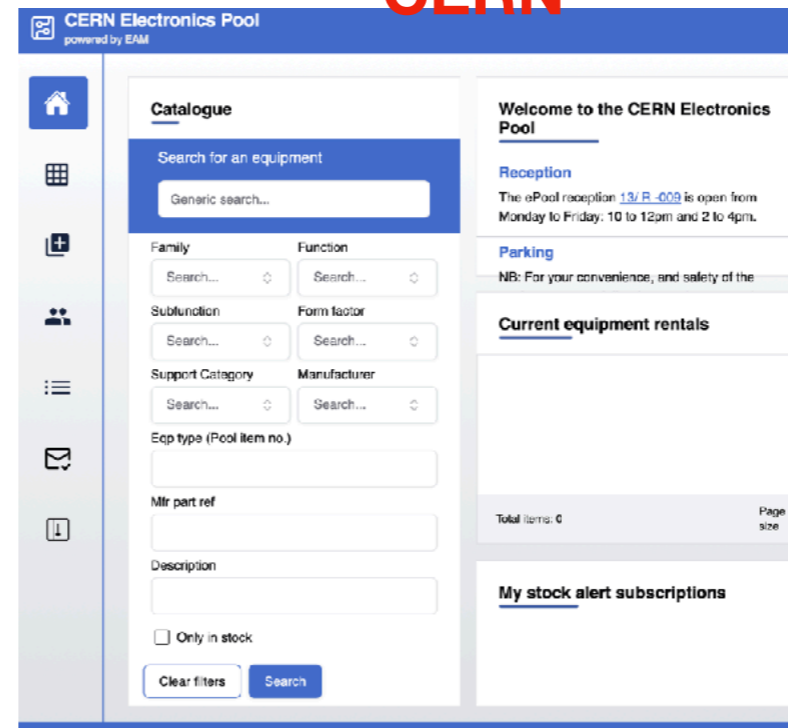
CERN Electronics Pool
powered by EAM

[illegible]

Catalogue

Search for an equipment

Generic search...

Family
Search...

Function
Search...

Subfunction
Search...

Form factor
Search...

Support Category
Search...

Manufacturer
Search...

Eqp type (Pool item no.)

Mfr part ref

Description

Only in stock

Clear filters

Search

Welcome to the CERN Electronics Pool

Reception

The ePool reception 13/ R -009 is open from Monday to Friday: 10 to 12pm and 2 to 4pm.

Parking

NB: For your convenience, and safety of the

Current equipment rentals

Total items: 0

Page size

My stock alert subscriptions